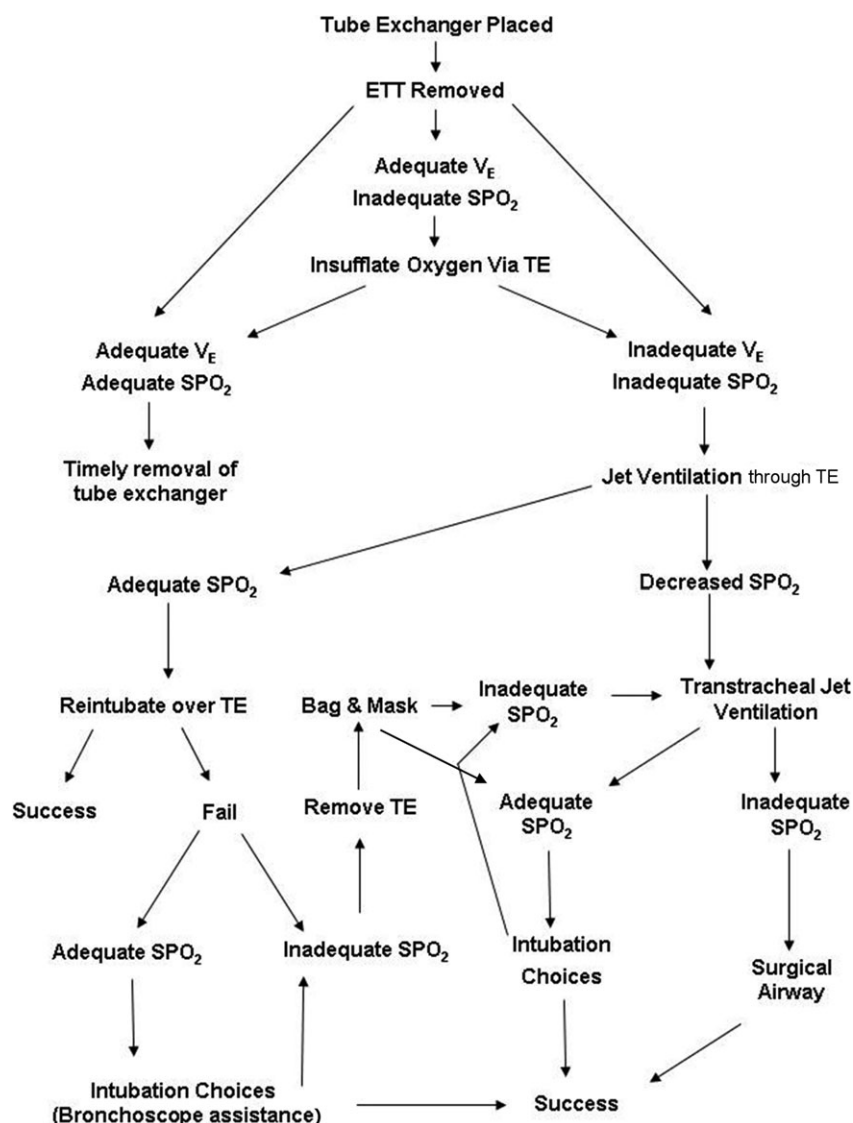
Tube Exchanger Placed

ETT Removed

Adequate $V_E$
Inadequate $SPO_2$

Insufflate Oxygen Via TE

Adequate $V_E$
Adequate $SPO_2$

Inadequate $V_E$
Inadequate $SPO_2$

Timely removal of tube exchanger

Jet Ventilation through TE

Adequate $SPO_2$

Decreased $SPO_2$

Reintubate over TE

Bag & Mask

Inadequate $SPO_2$

Transtracheal Jet Ventilation

Success

Fail

Remove TE

Adequate $SPO_2$

Inadequate $SPO_2$

Adequate $SPO_2$

Inadequate $SPO_2$

Intubation Choices

Surgical Airway

Intubation Choices (Bronchoscope assistance)

Success